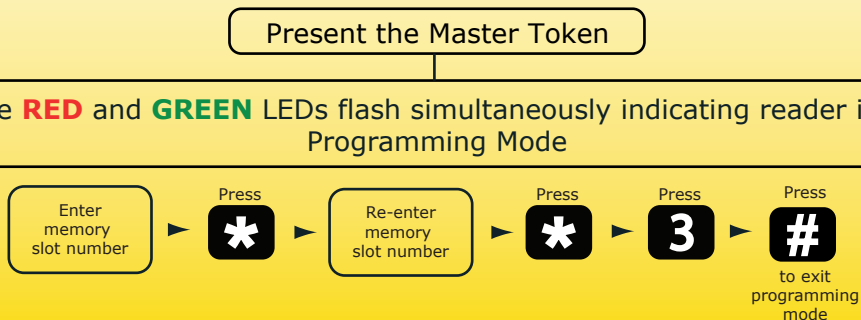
Present the Master Token

e RED and GREEN LEDs flash simultaneously indicating reader i Programming Mode

Enter memory slot number

Press
*

Re-enter memory slot number

Press
*

Press
3

Press
#
to exit programming mode